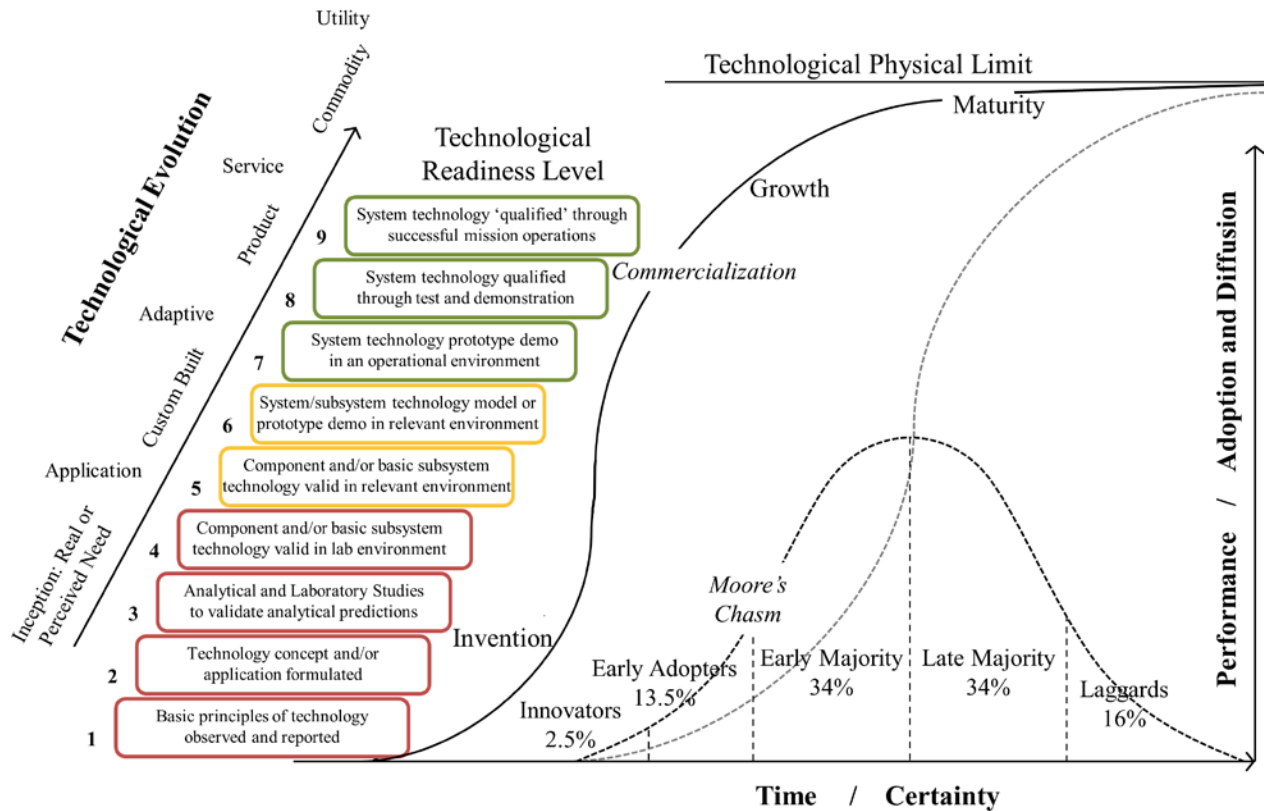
Technological Evolution

Utility

Commodity

Service

Product

Adaptive

Custom Built

Application

Inception: Real or Perceived Need

Technological Readiness Level

9 System technology 'qualified' through successful mission operations

8 System technology qualified through test and demonstration

7 System technology prototype demo in an operational environment

6 System/subsystem technology model or prototype demo in relevant environment

5 Component and/or basic subsystem technology valid in relevant environment

4 Component and/or basic subsystem technology valid in lab environment

3 Analytical and Laboratory Studies to validate analytical predictions

2 Technology concept and/or application formulated

1 Basic principles of technology observed and reported

Technological Physical Limit

Maturity

Growth

Commercialization

Invention

Moore's Chasm

Innovators 2.5%

Early Adopters 13.5%

Early Majority 34%

Late Majority 34%

Laggards 16%

Performance / Adoption and Diffusion

Time / Certainty